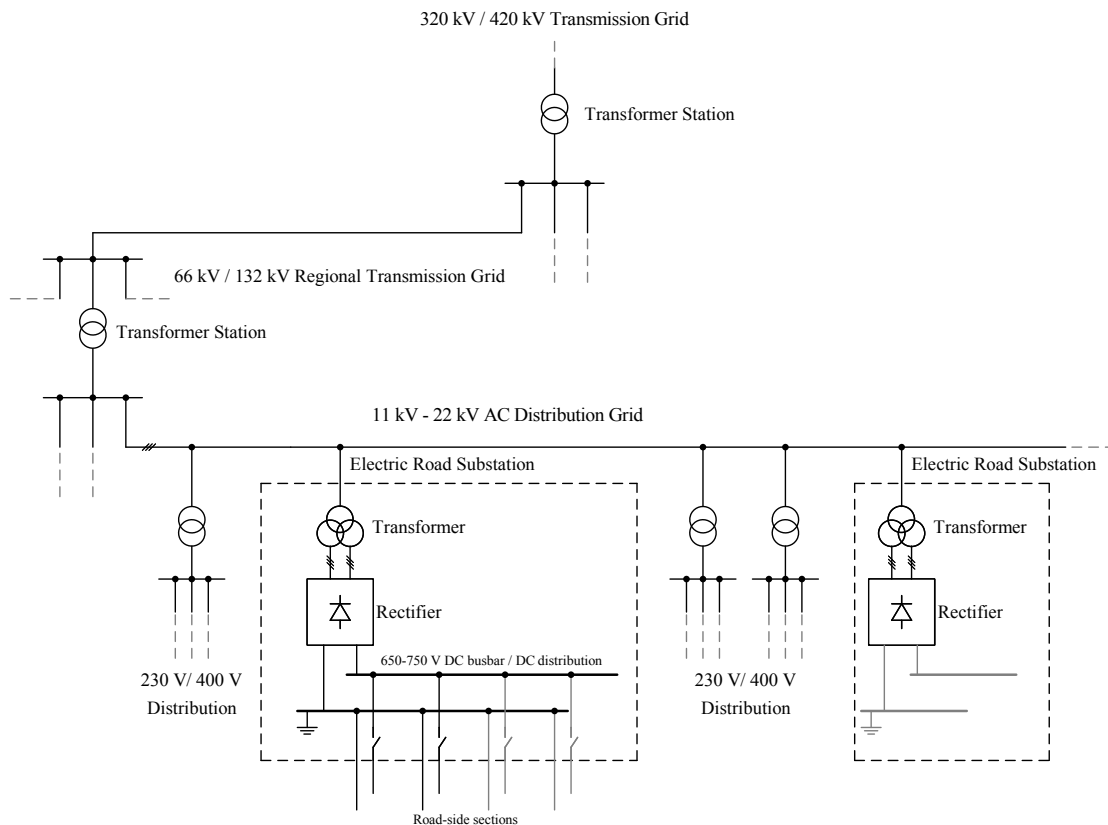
320 kV / 420 kV Transmission Grid

Transformer Station

66 kV / 132 kV Regional Transmission Grid

Transformer Station

11 kV - 22 kV AC Distribution Grid

Electric Road Substation

Transformer

Rectifier

650-750 V DC busbar / DC distribution

230 V/ 400 V Distribution

230 V/ 400 V Distribution

Electric Road Substation

Transformer

Rectifier

Road-side sections